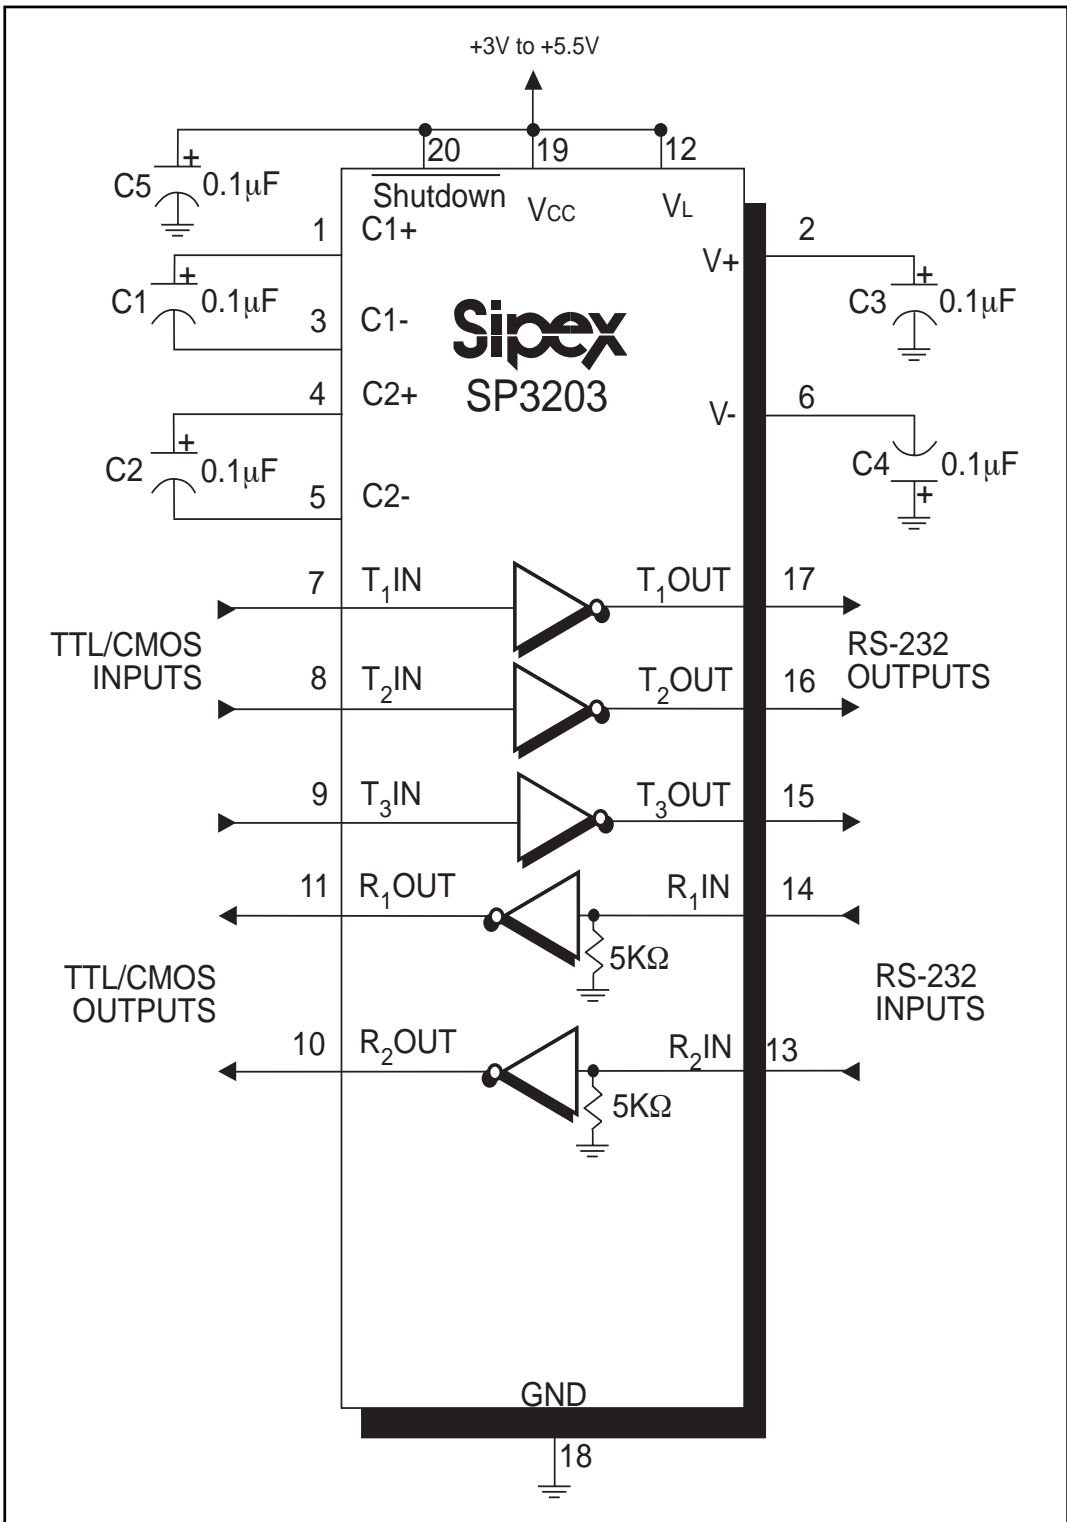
+3V to +5.5V

20 19 12

C5 + 0.1µF

$\overline{\text{Shutdown}}$ $V_{CC}$ $V_L$

1 C1+

C1 + 0.1µF

3 C1-

2 V+

C3 + 0.1µF

Sipex
SP3203

4 C2+

V- 6

C2 + 0.1µF

C4 0.1µF +

5 C2-

7 $T_1$IN $T_1$OUT 17

TTL/CMOS INPUTS

RS-232 OUTPUTS

8 $T_2$IN $T_2$OUT 16

9 $T_3$IN $T_3$OUT 15

11 $R_1$OUT $R_1$IN 14

5KΩ

TTL/CMOS OUTPUTS

RS-232 INPUTS

10 $R_2$OUT $R_2$IN 13

5KΩ

GND

18